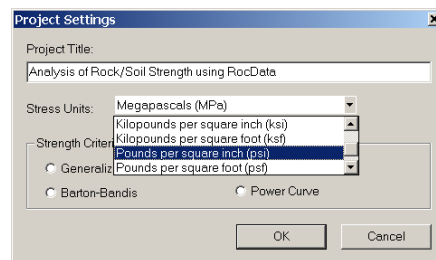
Project Settings

Project Title:

Analysis of Rock/Soil Strength using RocData

Stress Units: Megapascals (MPa)

Kilopounds per square inch (ksi)
Kilopounds per square foot (ksf)
Pounds per square inch (psi)
Pounds per square foot (psf)

Strength Criter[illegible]

Generaliz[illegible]

Barton-Bandis

Power Curve

OK

Cancel